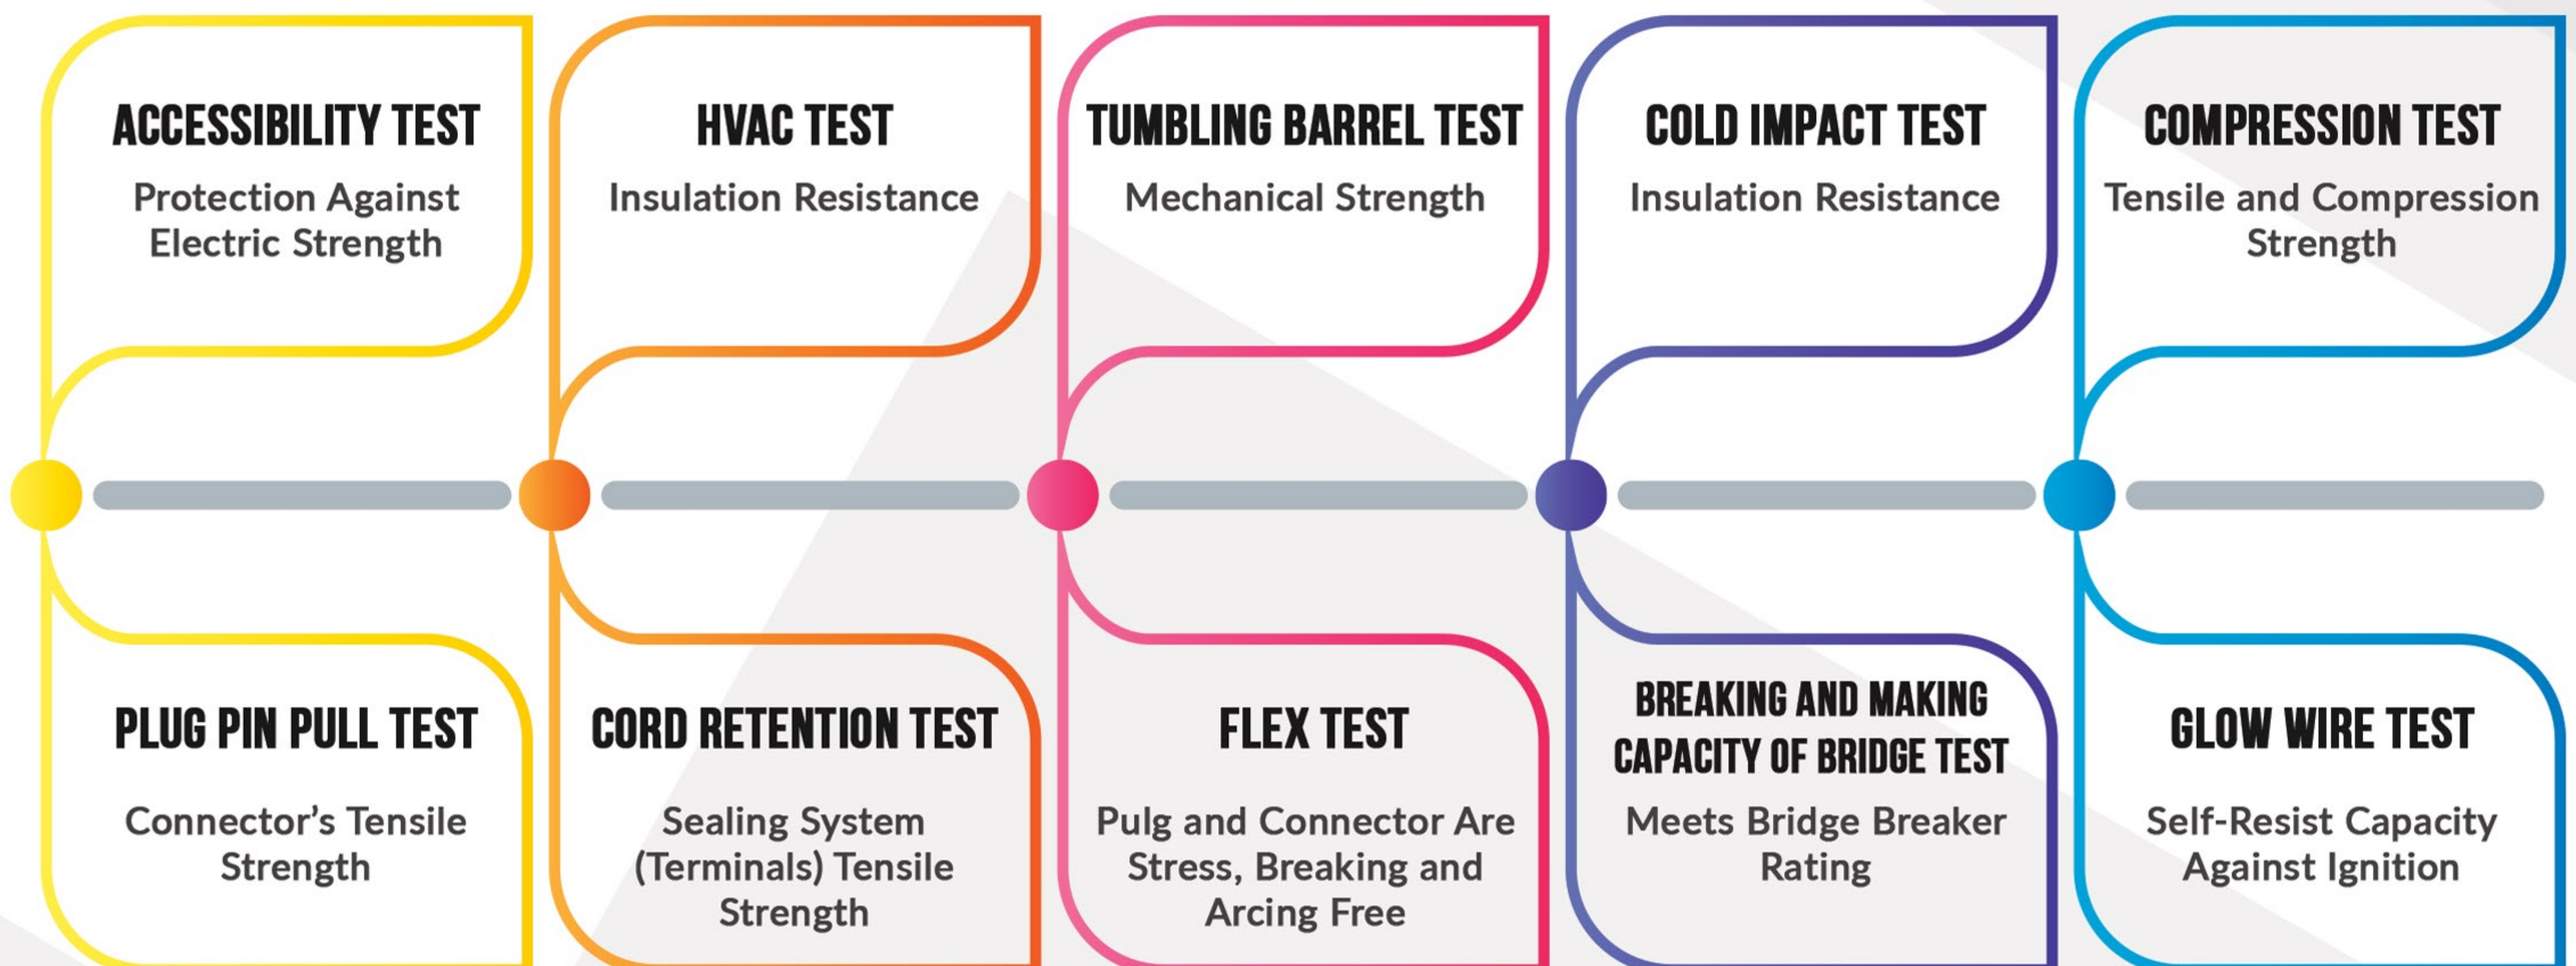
ACCESSIBILITY TEST
Protection Against Electric Strength

HVAC TEST
Insulation Resistance

TUMBLING BARREL TEST
Mechanical Strength

COLD IMPACT TEST
Insulation Resistance

COMPRESSION TEST
Tensile and Compression Strength

PLUG PIN PULL TEST
Connector's Tensile Strength

CORD RETENTION TEST
Sealing System (Terminals) Tensile Strength

FLEX TEST
Pulg and Connector Are Stress, Breaking and Arcing Free

BREAKING AND MAKING CAPACITY OF BRIDGE TEST
Meets Bridge Breaker Rating

GLOW WIRE TEST
Self-Resist Capacity Against Ignition